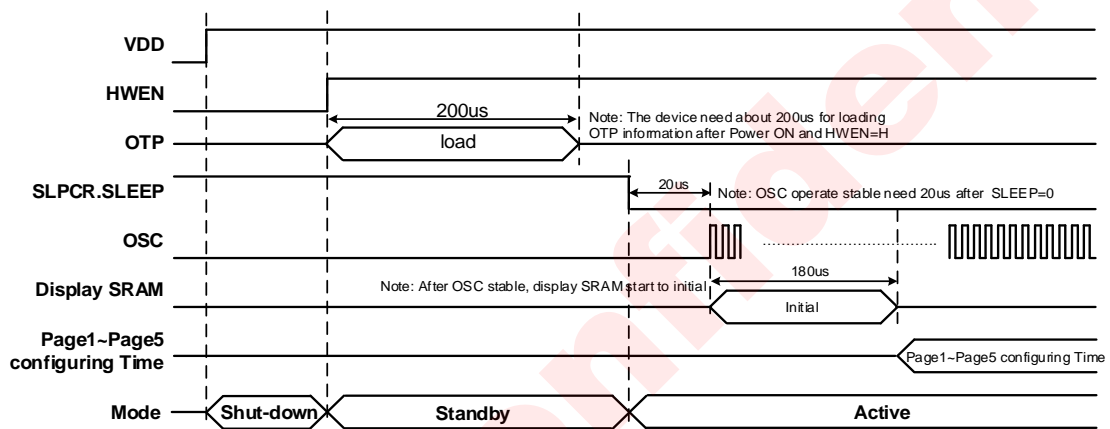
VDD

HWEN

200us

Note: The device need about 200us for loading OTP information after Power ON and HWEN=H

OTP

load

SLPCR.SLEEP

20us

Note: OSC operate stable need 20us after SLEEP=0

OSC

180us

Display SRAM

Note: After OSC stable, display SRAM start to initial

Initial

Page1~Page5 configuring Time

Page1~Page5 configuring Time

Mode

Shut-down

Standby

Active

confidential